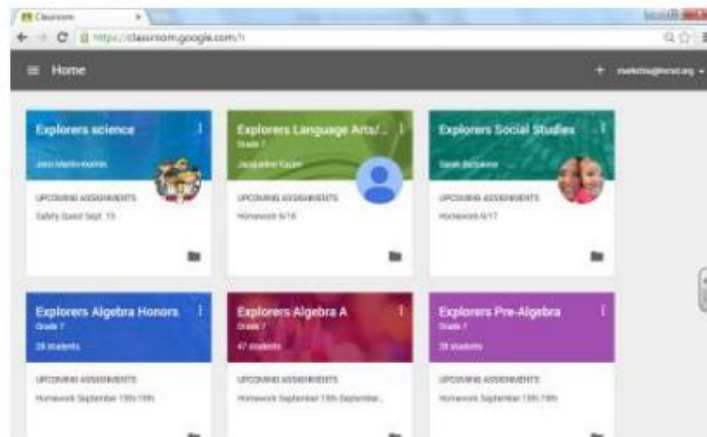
Classroom ×

https://classroom.google.com/h

≡ Home

+ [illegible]

Explorers science
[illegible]
UPCOMING ASSIGNMENTS
Safety Quest Sept. 15

Explorers Language Arts/...
Grade 7
Jacqueline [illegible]
UPCOMING ASSIGNMENTS
Homework 9/16

Explorers Social Studies
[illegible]
UPCOMING ASSIGNMENTS
Homework 9/17

Explorers Algebra Honors
Grade 7
29 students
UPCOMING ASSIGNMENTS
Homework September 15th-19th

Explorers Algebra A
Grade 7
47 students
UPCOMING ASSIGNMENTS
Homework September 15th-September...

Explorers Pre-Algebra
Grade 7
28 students
UPCOMING ASSIGNMENTS
Homework September 15th-19th